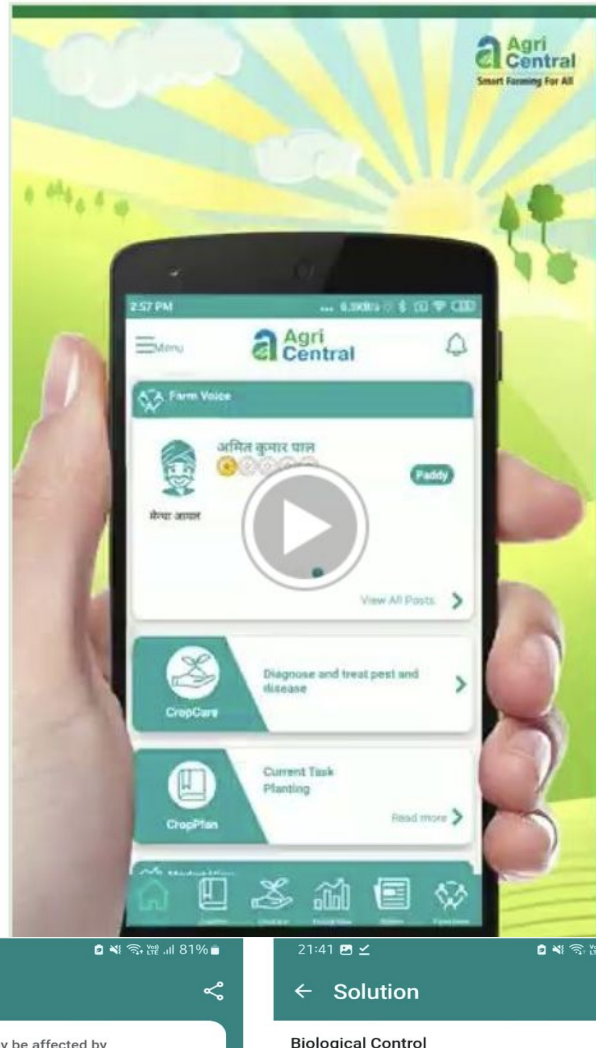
Agri Central
Smart Farming For All

2:57 PM
... 6.9KB/s

Menu
Agri Central

Farm Voice
अमित कुमार पाल
Paddy
मेरा आधार
View All Posts

CropCare
Diagnose and treat pest and disease

CropPlan
Current Task
Planting
Read more

81%

y be affected by

21:41

← Solution

Biological Control